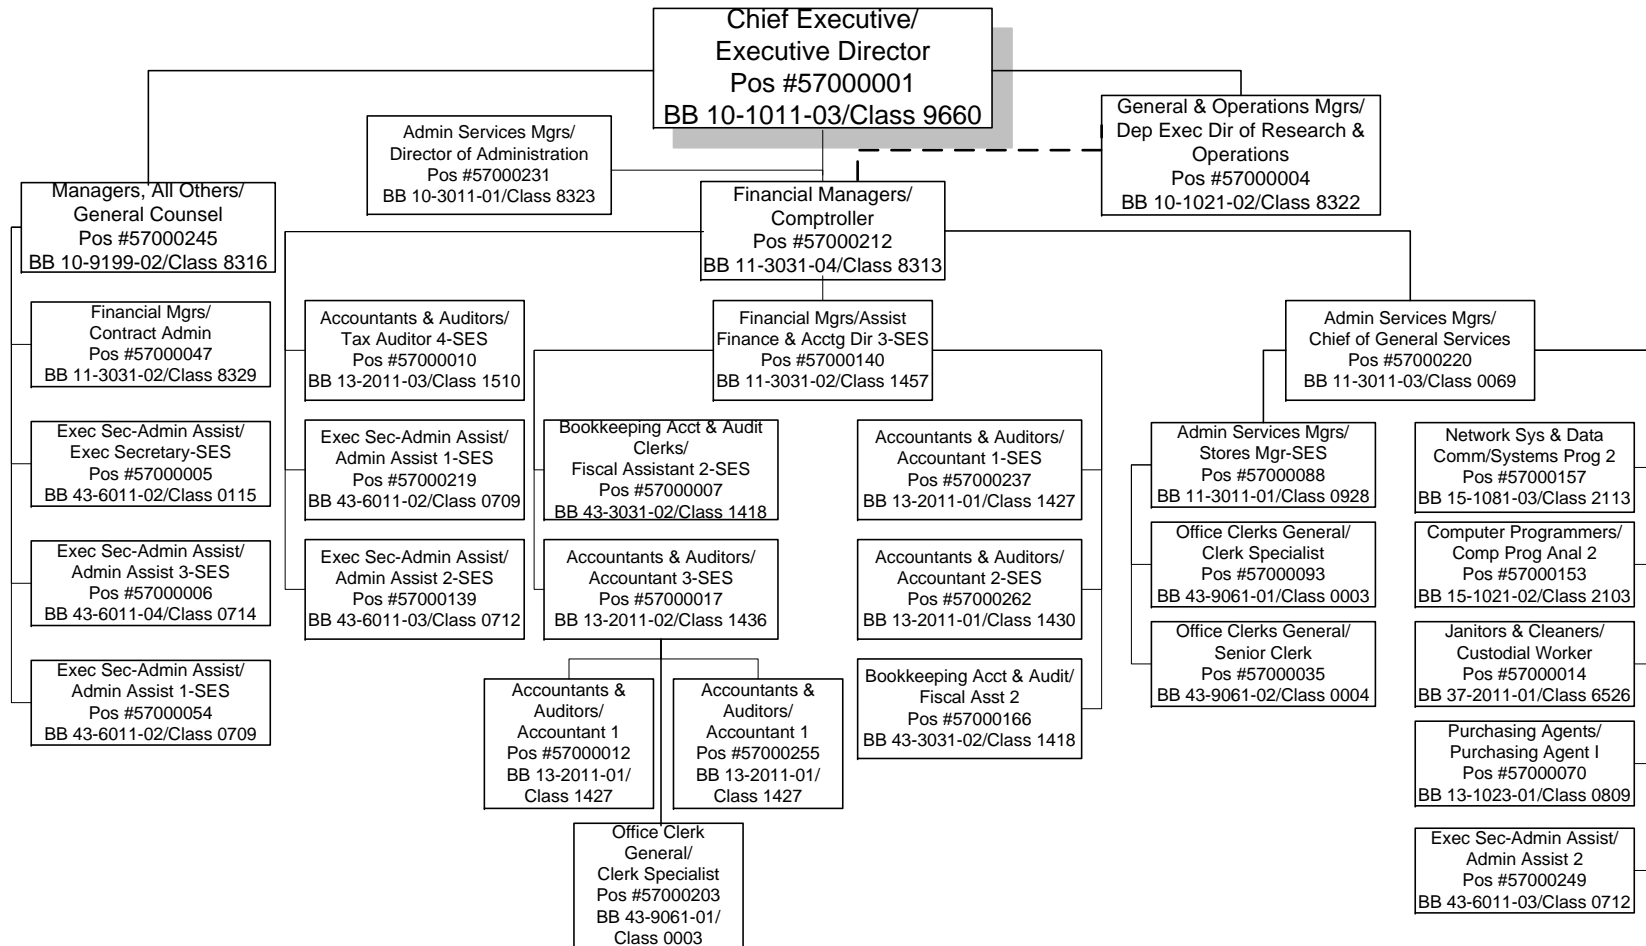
Chief Executive/
Executive Director
Pos #57000001
BB 10-1011-03/Class 9660

Admin Services Mgrs/
Director of Administration
Pos #57000231
BB 10-3011-01/Class 8323

General & Operations Mgrs/
Dep Exec Dir of Research & Operations
Pos #57000004
BB 10-1021-02/Class 8322

Managers, All Others/
General Counsel
Pos #57000245
BB 10-9199-02/Class 8316

Financial Managers/
Comptroller
Pos #57000212
BB 11-3031-04/Class 8313

Financial Mgrs/
Contract Admin
Pos #57000047
BB 11-3031-02/Class 8329

Exec Sec-Admin Assist/
Exec Secretary-SES
Pos #57000005
BB 43-6011-02/Class 0115

Exec Sec-Admin Assist/
Admin Assist 3-SES
Pos #57000006
BB 43-6011-04/Class 0714

Exec Sec-Admin Assist/
Admin Assist 1-SES
Pos #57000054
BB 43-6011-02/Class 0709

Accountants & Auditors/
Tax Auditor 4-SES
Pos #57000010
BB 13-2011-03/Class 1510

Exec Sec-Admin Assist/
Admin Assist 1-SES
Pos #57000219
BB 43-6011-02/Class 0709

Exec Sec-Admin Assist/
Admin Assist 2-SES
Pos #57000139
BB 43-6011-03/Class 0712

Financial Mgrs/Assist
Finance & Acctg Dir 3-SES
Pos #57000140
BB 11-3031-02/Class 1457

Bookkeeping Acct & Audit Clerks/
Fiscal Assistant 2-SES
Pos #57000007
BB 43-3031-02/Class 1418

Accountants & Auditors/
Accountant 3-SES
Pos #57000017
BB 13-2011-02/Class 1436

Accountants & Auditors/
Accountant 1
Pos #57000012
BB 13-2011-01/
Class 1427

Accountants & Auditors/
Accountant 1
Pos #57000255
BB 13-2011-01/
Class 1427

Office Clerk General/
Clerk Specialist
Pos #57000203
BB 43-9061-01/
Class 0003

Accountants & Auditors/
Accountant 1-SES
Pos #57000237
BB 13-2011-01/Class 1427

Accountants & Auditors/
Accountant 2-SES
Pos #57000262
BB 13-2011-01/Class 1430

Bookkeeping Acct & Audit/
Fiscal Asst 2
Pos #57000166
BB 43-3031-02/Class 1418

Admin Services Mgrs/
Chief of General Services
Pos #57000220
BB 11-3011-03/Class 0069

Admin Services Mgrs/
Stores Mgr-SES
Pos #57000088
BB 11-3011-01/Class 0928

Office Clerks General/
Clerk Specialist
Pos #57000093
BB 43-9061-01/Class 0003

Office Clerks General/
Senior Clerk
Pos #57000035
BB 43-9061-02/Class 0004

Network Sys & Data Comm/Systems Prog 2
Pos #57000157
BB 15-1081-03/Class 2113

Computer Programmers/
Comp Prog Anal 2
Pos #57000153
BB 15-1021-02/Class 2103

Janitors & Cleaners/
Custodial Worker
Pos #57000014
BB 37-2011-01/Class 6526

Purchasing Agents/
Purchasing Agent I
Pos #57000070
BB 13-1023-01/Class 0809

Exec Sec-Admin Assist/
Admin Assist 2
Pos #57000249
BB 43-6011-03/Class 0712